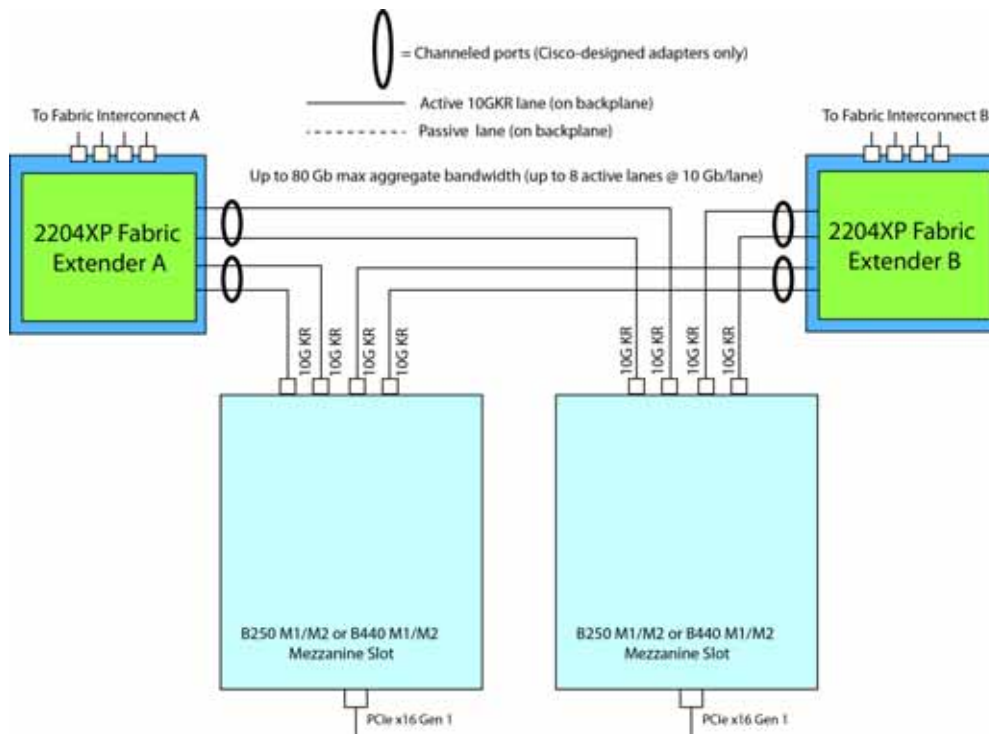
= Channeled ports (Cisco-designed adapters only)

Active 10GKR lane (on backplane)

Passive lane (on backplane)

To Fabric Interconnect A

To Fabric Interconnect B

Up to 80 Gb max aggregate bandwidth (up to 8 active lanes @ 10 Gb/lane)

2204XP Fabric Extender A

2204XP Fabric Extender B

10G KR

10G KR

10G KR

10G KR

10G KR

10G KR

10G KR

10G KR

B250 M1/M2 or B440 M1/M2 Mezzanine Slot

B250 M1/M2 or B440 M1/M2 Mezzanine Slot

PCIe x16 Gen 1

PCIe x16 Gen 1